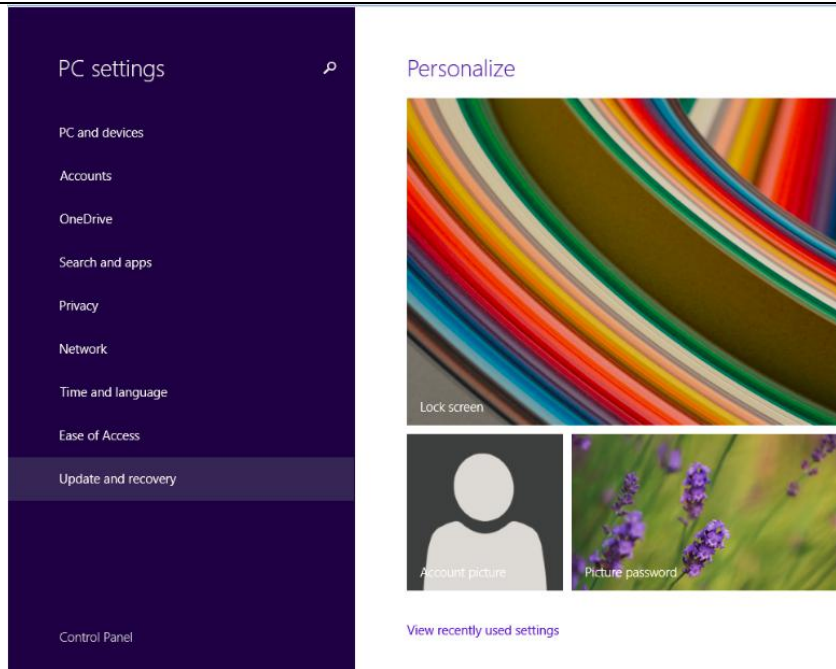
PC settings

PC and devices

Accounts

OneDrive

Search and apps

Privacy

Network

Time and language

Ease of Access

Update and recovery

Control Panel

Personalize

Lock screen

Account picture

Picture password

View recently used settings